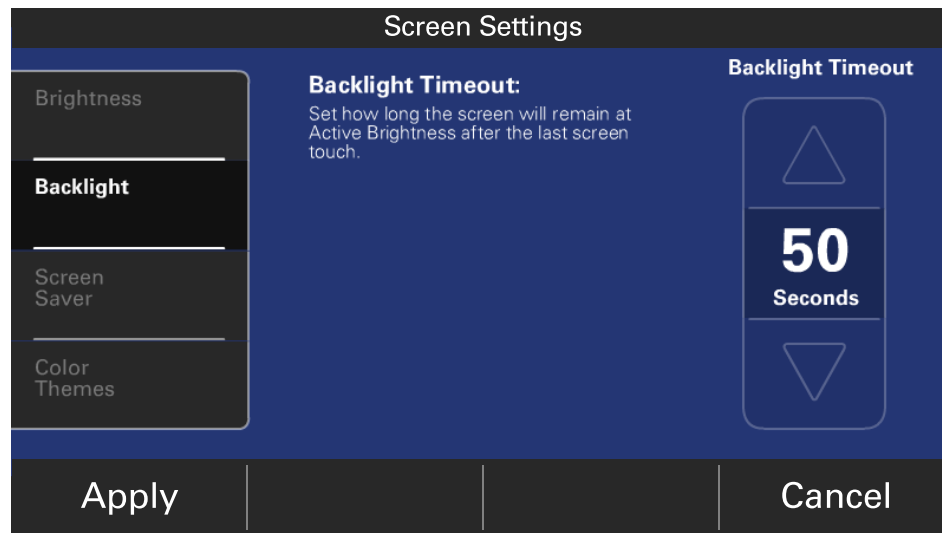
Screen Settings

Brightness

Backlight

Screen Saver

Color Themes

Backlight Timeout:

Set how long the screen will remain at Active Brightness after the last screen touch.

Backlight Timeout

50

Seconds

Apply

Cancel